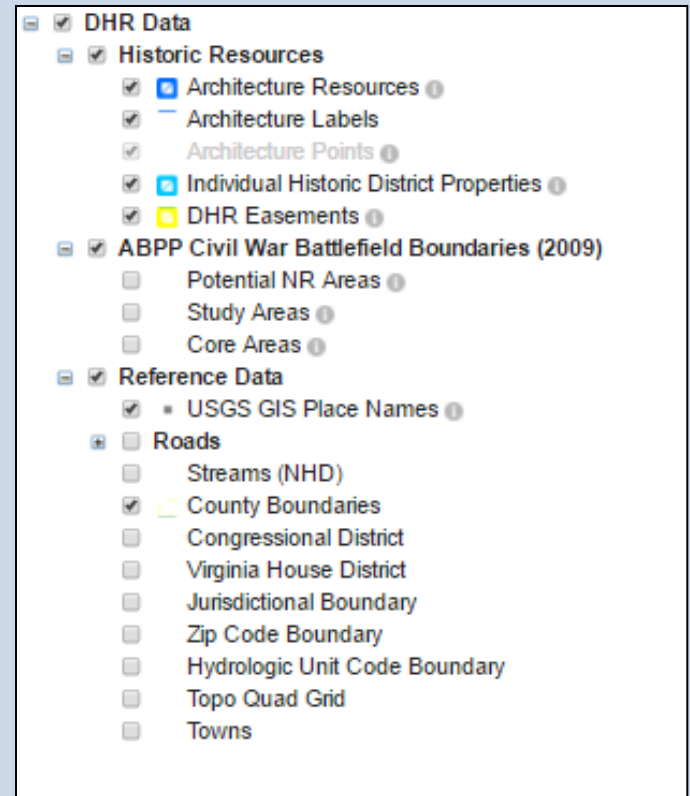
DHR Data
Historic Resources
Architecture Resources
Architecture Labels
Architecture Points
Individual Historic District Properties
DHR Easements
ABPP Civil War Battlefield Boundaries (2009)
Potential NR Areas
Study Areas
Core Areas
Reference Data
USGS GIS Place Names
Roads
Streams (NHD)
County Boundaries
Congressional District
Virginia House District
Jurisdictional Boundary
Zip Code Boundary
Hydrologic Unit Code Boundary
Topo Quad Grid
Towns